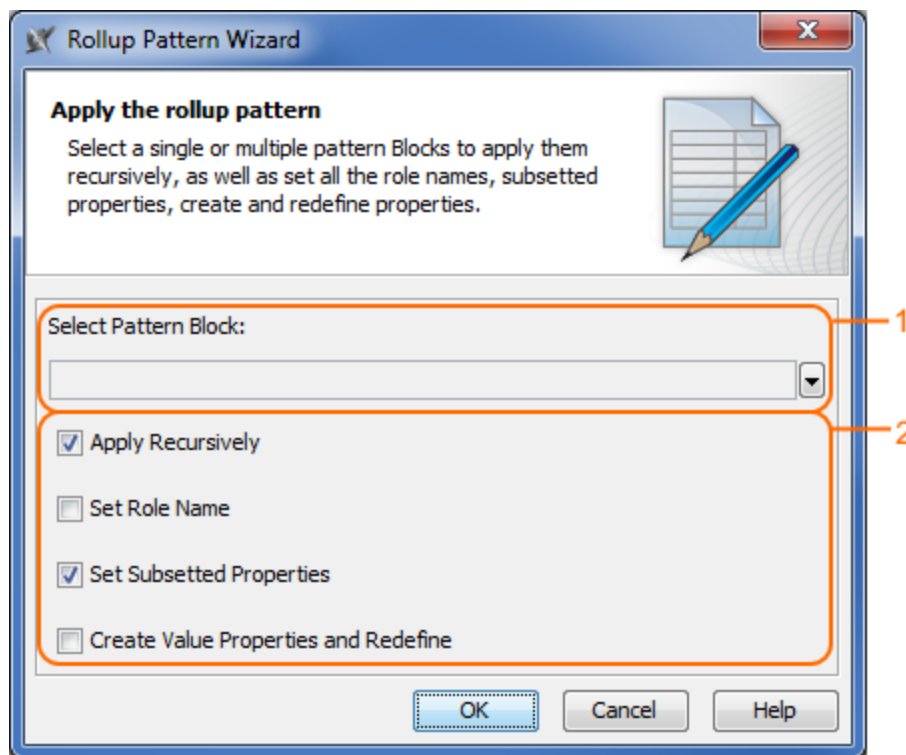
Rollup Pattern Wizard

Apply the rollup pattern

Select a single or multiple pattern Blocks to apply them recursively, as well as set all the role names, subsetted properties, create and redefine properties.

Select Pattern Block:

1

2

Apply Recursively

Set Role Name

Set Subsetted Properties

Create Value Properties and Redefine

OK

Cancel

Help